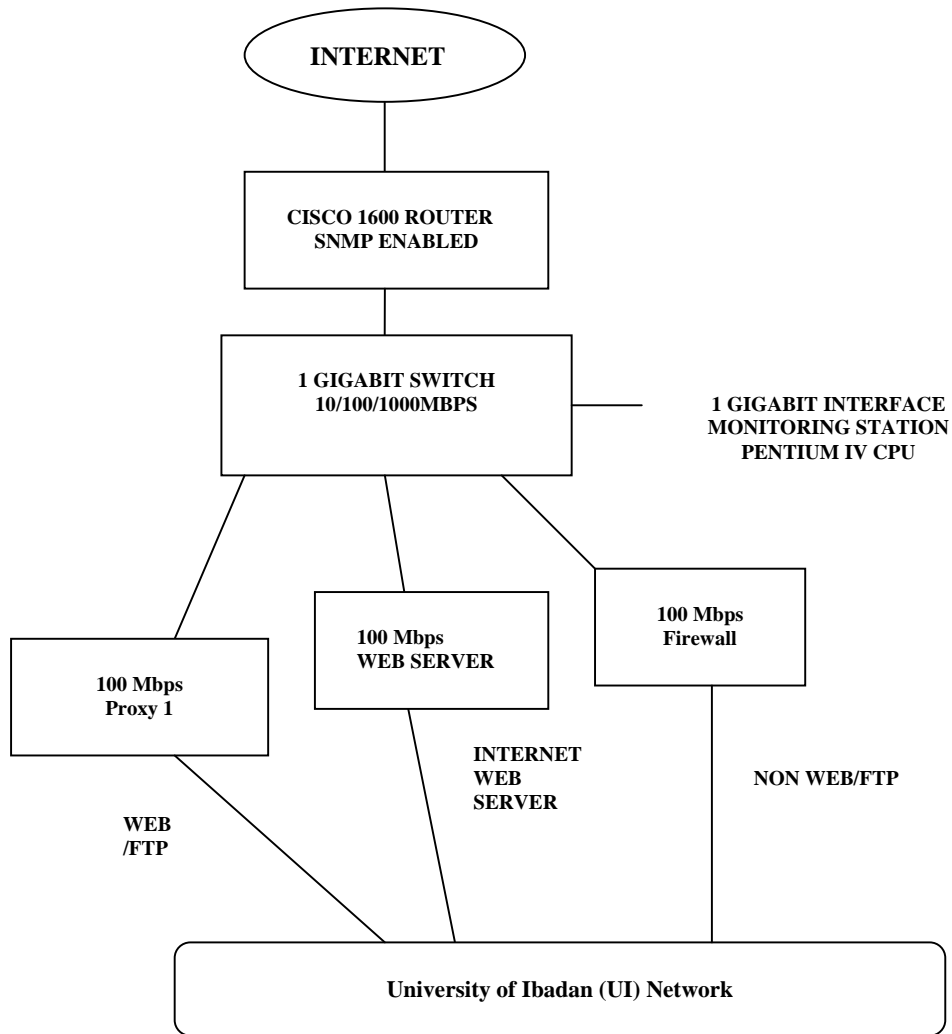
INTERNET

CISCO 1600 ROUTER
SNMP ENABLED

1 GIGABIT SWITCH
10/100/1000MBPS

1 GIGABIT INTERFACE
MONITORING STATION
PENTIUM IV CPU

100 Mbps
Proxy 1

100 Mbps
WEB SERVER

100 Mbps
Firewall

WEB
/FTP

INTERNET
WEB
SERVER

NON WEB/FTP

University of Ibadan (UI) Network